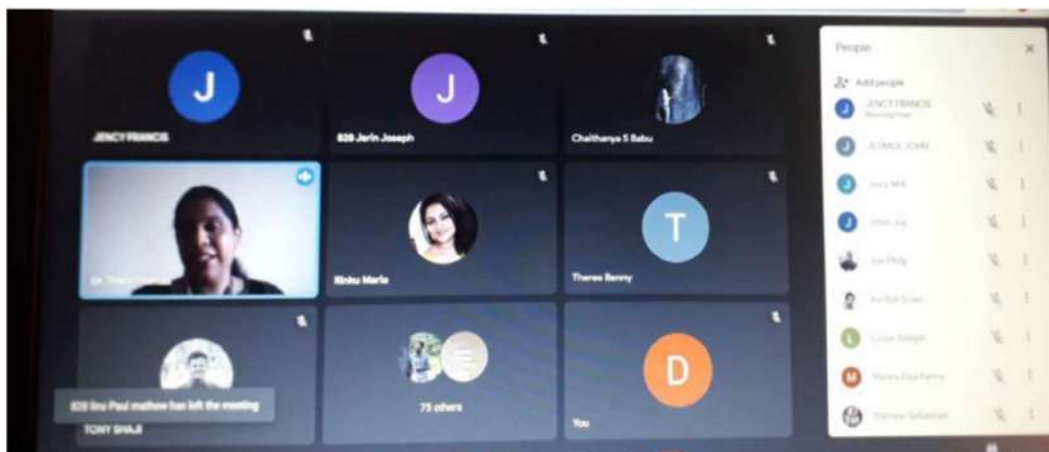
J
JENCY FRANCIS

J
826 Jerin Joseph

Chaithanya S Babu

Dr. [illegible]

Rinku Maria

T
Theres Benny

TONY SHAJI

826 linu Paul mathew has left the meeting

75 others

D
You

People

Add people

JENCY FRANCIS
Meeting host

JESMOL JOHN

Jincy MA

Jithin Joy

Joe Philip

Karthik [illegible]

Lincy Joseph

Manna Elsa Fanny

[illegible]